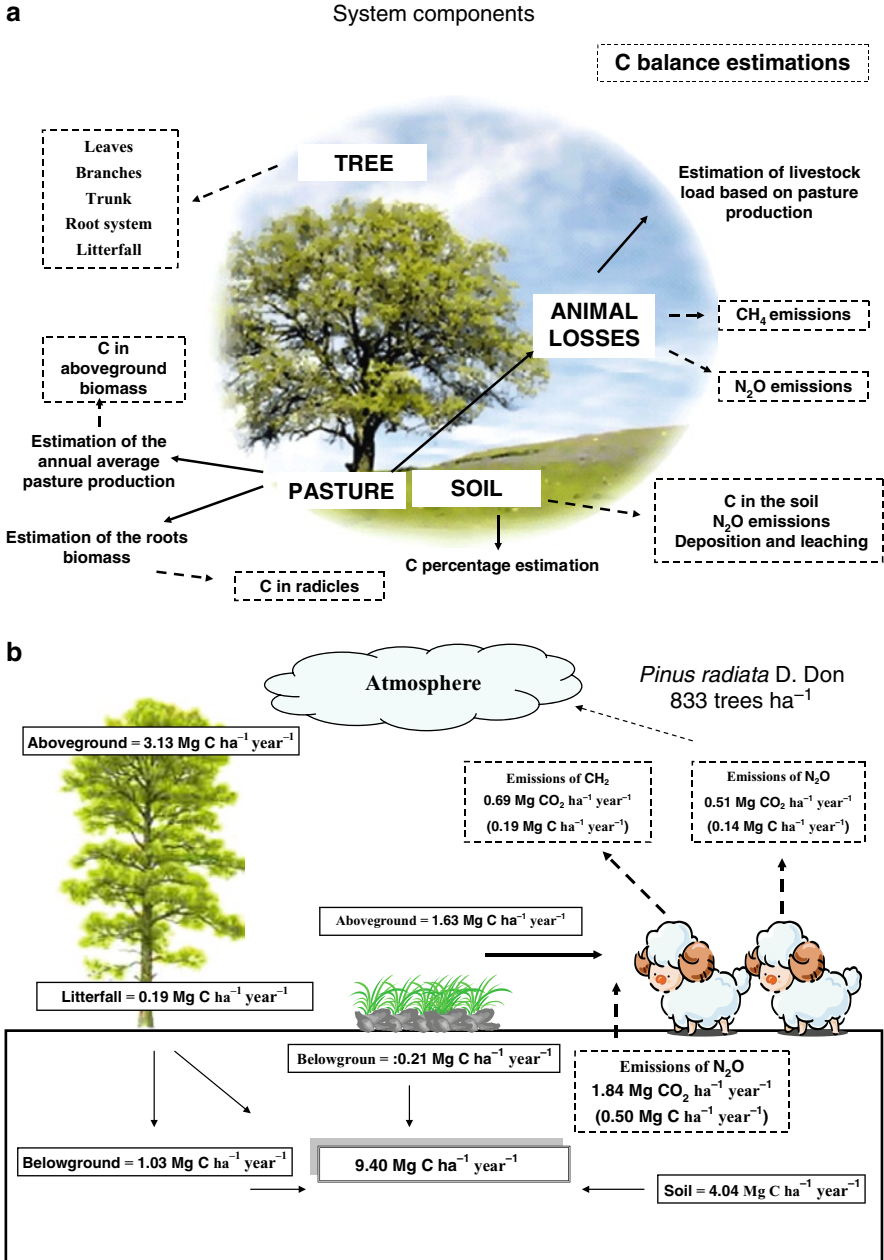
a

System components

C balance estimations

Leaves
Branches
Trunk
Root system
Litterfall

TREE

Estimation of livestock load based on pasture production

ANIMAL LOSSES

$CH_4$ emissions

$N_2O$ emissions

C in aboveground biomass

Estimation of the annual average pasture production

PASTURE

SOIL

C in the soil
$N_2O$ emissions
Deposition and leaching

Estimation of the roots biomass

C percentage estimation

C in radicles

b

Atmosphere

*Pinus radiata* D. Don
833 trees ha$^{-1}$

Aboveground = 3.13 Mg C ha$^{-1}$ year$^{-1}$

Emissions of $CH_2$
0.69 Mg $CO_2$ ha$^{-1}$ year$^{-1}$
(0.19 Mg C ha$^{-1}$ year$^{-1}$)

Emissions of $N_2O$
0.51 Mg $CO_2$ ha$^{-1}$ year$^{-1}$
(0.14 Mg C ha$^{-1}$ year$^{-1}$)

Aboveground = 1.63 Mg C ha$^{-1}$ year$^{-1}$

Litterfall = 0.19 Mg C ha$^{-1}$ year$^{-1}$

Belowgroun = :0.21 Mg C ha$^{-1}$ year$^{-1}$

Emissions of $N_2O$
1.84 Mg $CO_2$ ha$^{-1}$ year$^{-1}$
(0.50 Mg C ha$^{-1}$ year$^{-1}$)

Belowground = 1.03 Mg C ha$^{-1}$ year$^{-1}$

9.40 Mg C ha$^{-1}$ year$^{-1}$

Soil = 4.04 Mg C ha$^{-1}$ year$^{-1}$